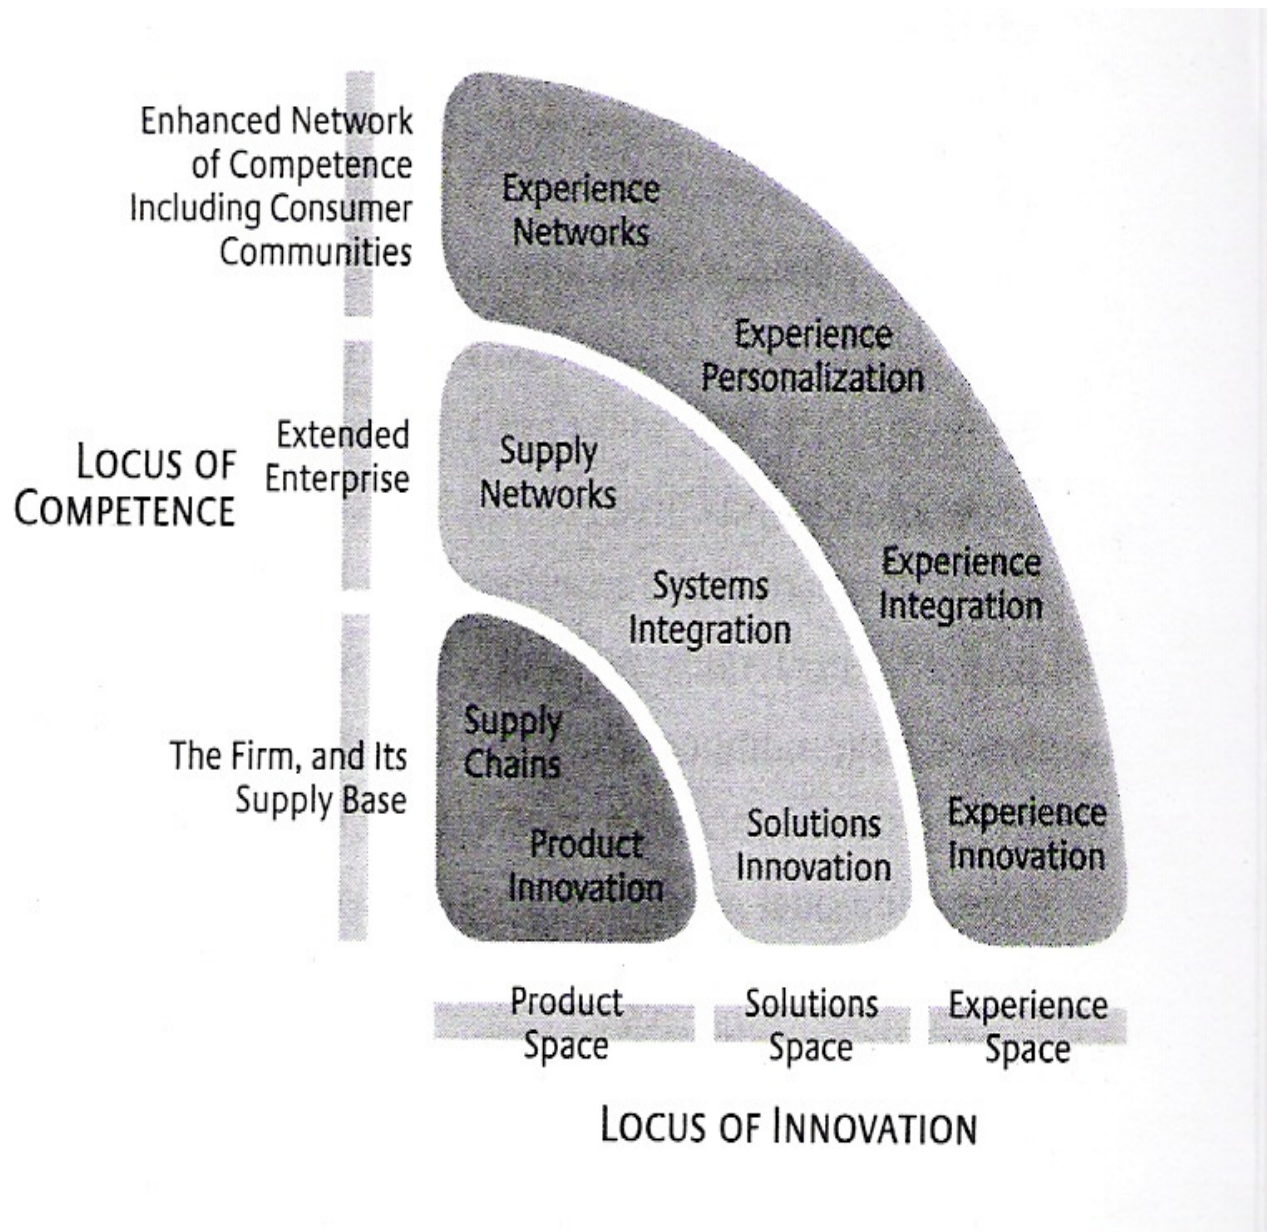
Enhanced Network of Competence Including Consumer Communities

Experience Networks

Experience Personalization

LOCUS OF COMPETENCE

Extended Enterprise

Supply Networks

Systems Integration

Experience Integration

The Firm, and Its Supply Base

Supply Chains

Product Innovation

Solutions Innovation

Experience Innovation

Product Space

Solutions Space

Experience Space

LOCUS OF INNOVATION